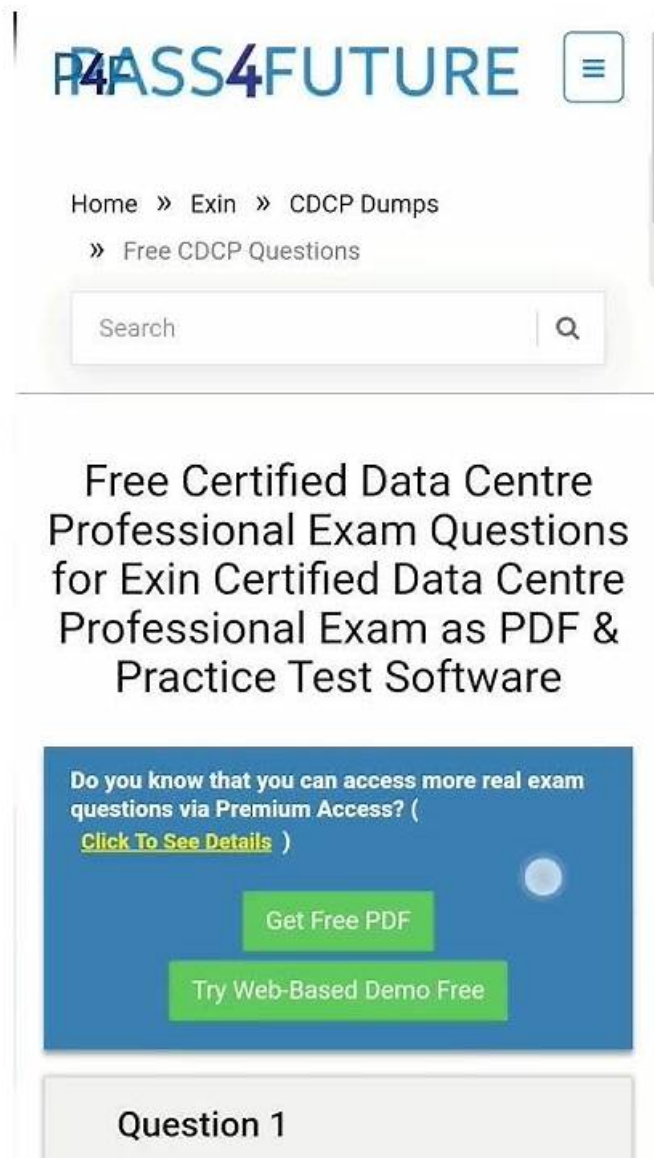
P4PASS4FUTURE

≡

Home » Exin » CDCP Dumps » Free CDCP Questions

Search

Free Certified Data Centre Professional Exam Questions for Exin Certified Data Centre Professional Exam as PDF & Practice Test Software

Do you know that you can access more real exam questions via Premium Access? ( Click To See Details )

Get Free PDF

Try Web-Based Demo Free

Question 1